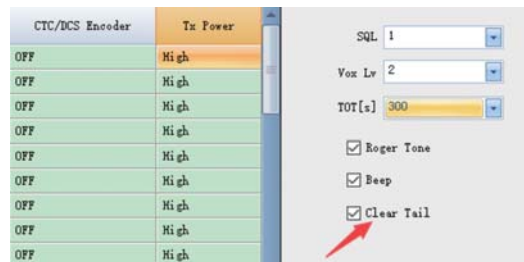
| CTC/DCS Encoder | Tx Power |
|---|---|
| OFF | High |
| OFF | High |
| OFF | High |
| OFF | High |
| OFF | High |
| OFF | High |
| OFF | High |
| OFF | High |
| OFF | High |

SQL 1

Vox Lv 2

TOT[s] 300

Roger Tone

Beep

Clear Tail